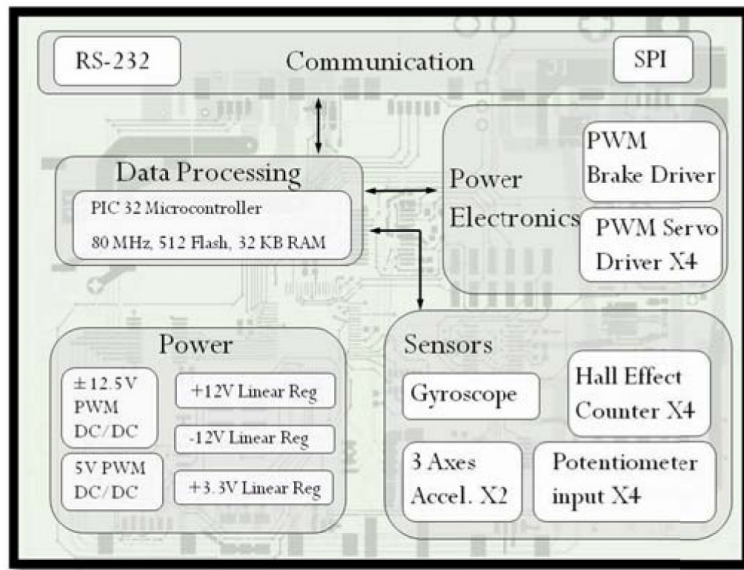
RS-232

Communication

SPI

Data Processing

PIC 32 Microcontroller

80 MHz, 512 Flash, 32 KB RAM

Power Electronics

PWM Brake Driver

PWM Servo Driver X4

Power

$\pm$12.5V PWM DC/DC

+12V Linear Reg

-12V Linear Reg

5V PWM DC/DC

+3.3V Linear Reg

Sensors

Gyroscope

Hall Effect Counter X4

3 Axes Accel. X2

Potentiometer input X4